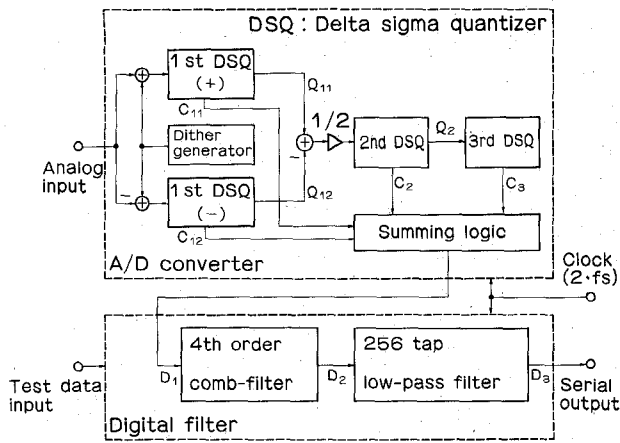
DSQ : Delta sigma quantizer

1 st DSQ (+)

$C_{11}$

$Q_{11}$

1/2

2nd DSQ

$Q_2$

3rd DSQ

Dither generator

Analog input

~

1 st DSQ (−)

$Q_{12}$

$C_2$

$C_3$

$C_{12}$

Summing logic

A/D converter

Clock (2·fs)

4th order comb-filter

256 tap low-pass filter

Test data input

$D_1$

$D_2$

$D_3$

Serial output

Digital filter